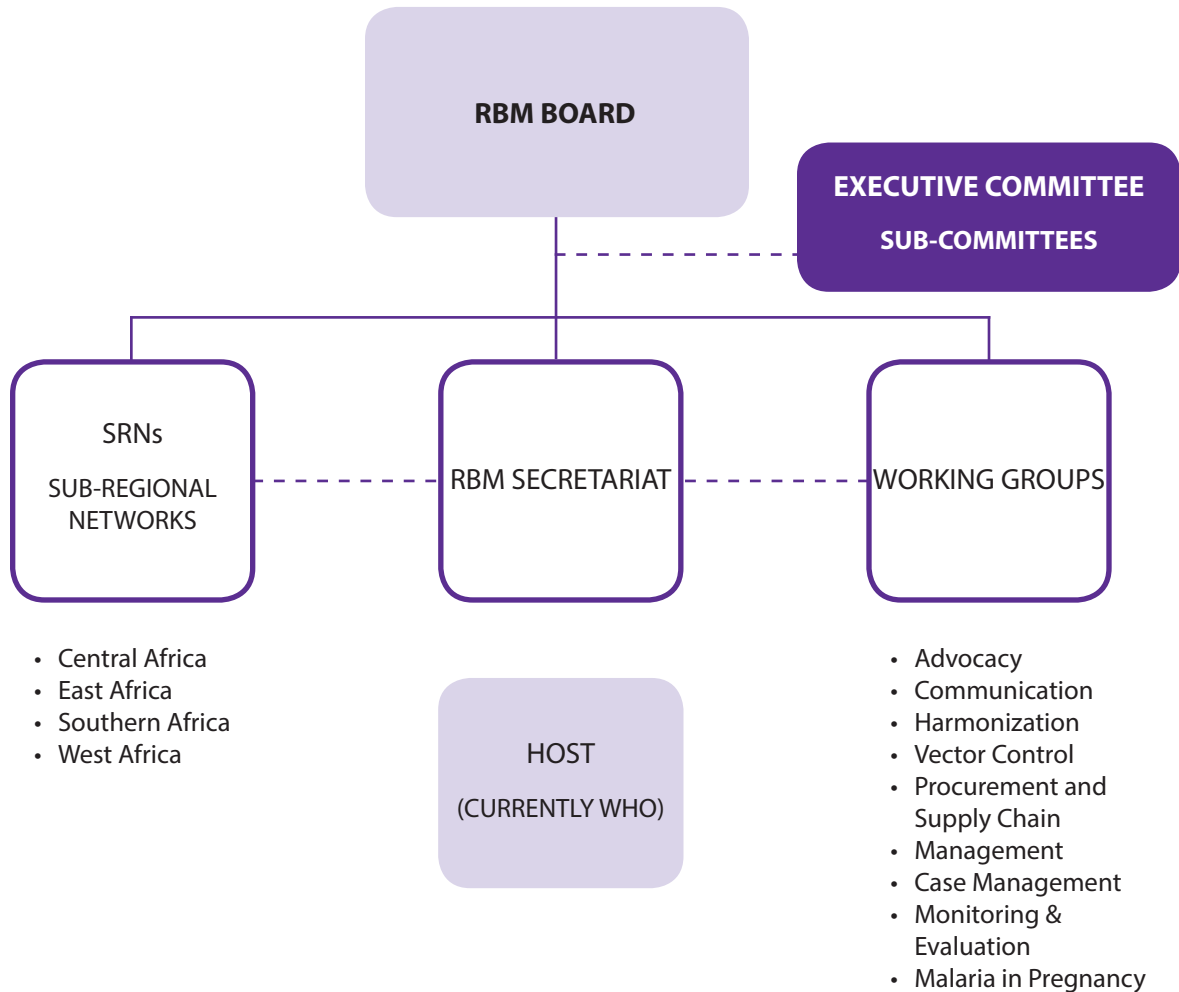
RBM BOARD

EXECUTIVE COMMITTEE
SUB-COMMITTEES

SRNs
SUB-REGIONAL NETWORKS

RBM SECRETARIAT

WORKING GROUPS

- Central Africa
- East Africa
- Southern Africa
- West Africa

HOST
(CURRENTLY WHO)

- Advocacy
- Communication
- Harmonization
- Vector Control
- Procurement and Supply Chain
- Management
- Case Management
- Monitoring & Evaluation
- Malaria in Pregnancy